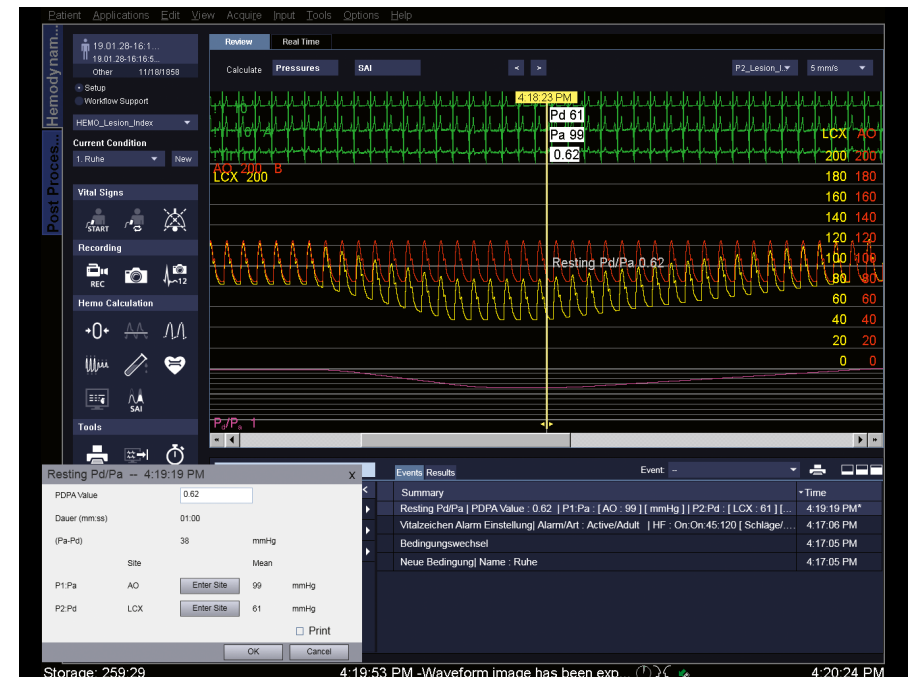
Patient Applications Edit View Acquire Input Tools Options Help

Hemodynam...
Post Proces...

19.01.28-16:1...
19.01.28-16:5...
Other 11/18/1858

Setup
Workflow Support

HEMO_Lesion_Index

Current Condition
1. Ruhe
New

Vital Signs
START

Recording
REC
12

Hemo Calculation
SAI

Tools

Review
Real Time

Calculate
Pressures
SAI
<
>
P2_Lesion_I
5 mm/s

4:18:23 PM
Pd 61
Pa 99
0.62

II 10
II 10 A
III 10
AO 200 B
LCX 200

LCX AO
200 200
180 180
160 160
140 140
120 120
100 100
80 80
60 60
40 40
20 20
0 0

Resting Pd/Pa 0.62

$P_d/P_a$ 1

Events Results
Event: --

Summary
Time
Resting Pd/Pa | PDPA Value : 0.62 | P1:Pa : [ AO : 99 ] [ mmHg ] | P2:Pd : [ LCX : 61 ] [...
4:19:19 PM*
Vitalzeichen Alarm Einstellung| Alarm/Art : Active/Adult | HF : On:On:45:120 [ Schläge/...
4:17:06 PM
Bedingungswechsel
4:17:05 PM
Neue Bedingung| Name : Ruhe
4:17:05 PM

Resting Pd/Pa -- 4:19:19 PM
x

PDPA Value
0.62
Dauer (mm:ss)
01:00
(Pa-Pd)
38
mmHg
Site
Mean
P1:Pa
AO
Enter Site
99
mmHg
P2:Pd
LCX
Enter Site
61
mmHg
Print
OK
Cancel

Storage: 259:29
4:19:53 PM -Waveform image has been exp...
4:20:24 PM